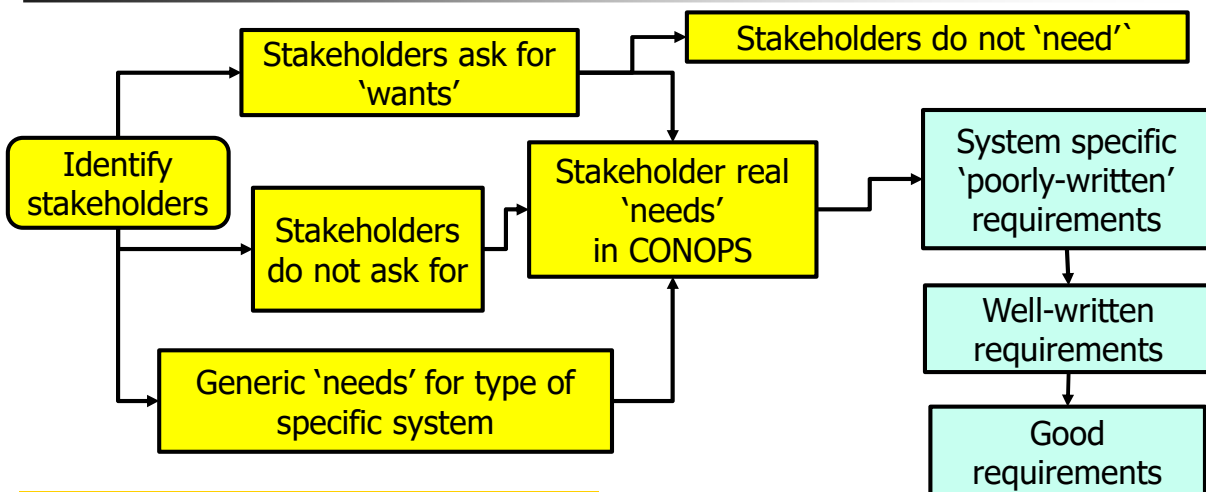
Stakeholders ask for 'wants'

Stakeholders do not 'need'`

Identify stakeholders

Stakeholders do not ask for

Stakeholder real 'needs' in CONOPS

System specific 'poorly-written' requirements

Well-written requirements

Generic 'needs' for type of specific system

Good requirements